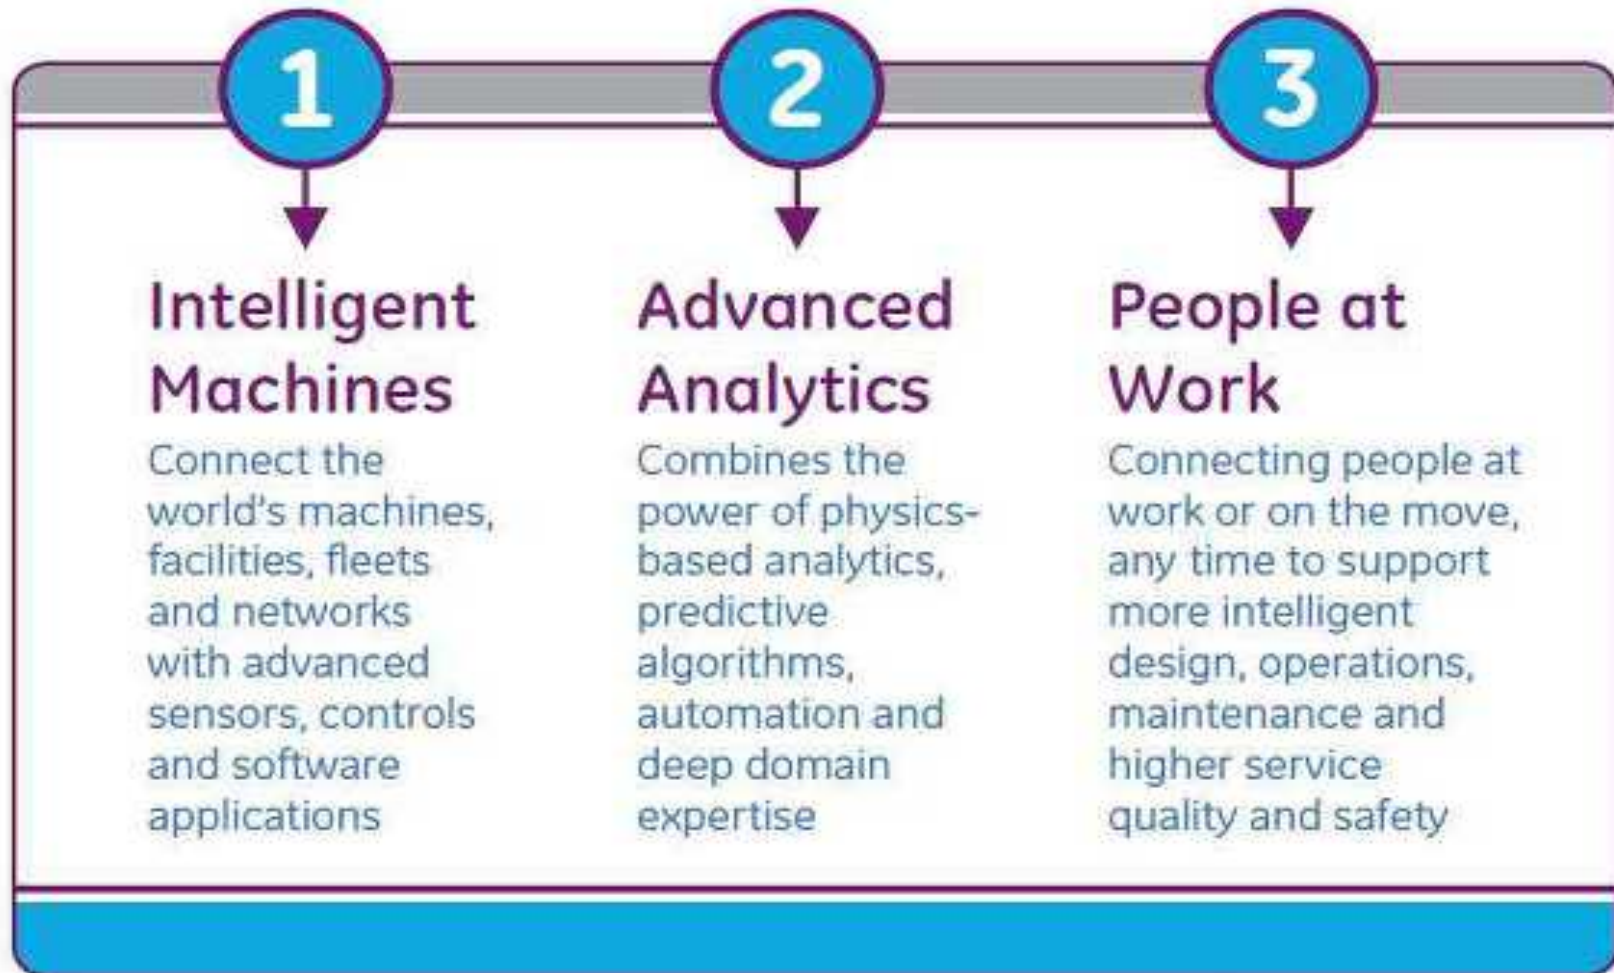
1

Intelligent Machines

Connect the world's machines, facilities, fleets and networks with advanced sensors, controls and software applications

2

Advanced Analytics

Combines the power of physics-based analytics, predictive algorithms, automation and deep domain expertise

3

People at Work

Connecting people at work or on the move, any time to support more intelligent design, operations, maintenance and higher service quality and safety